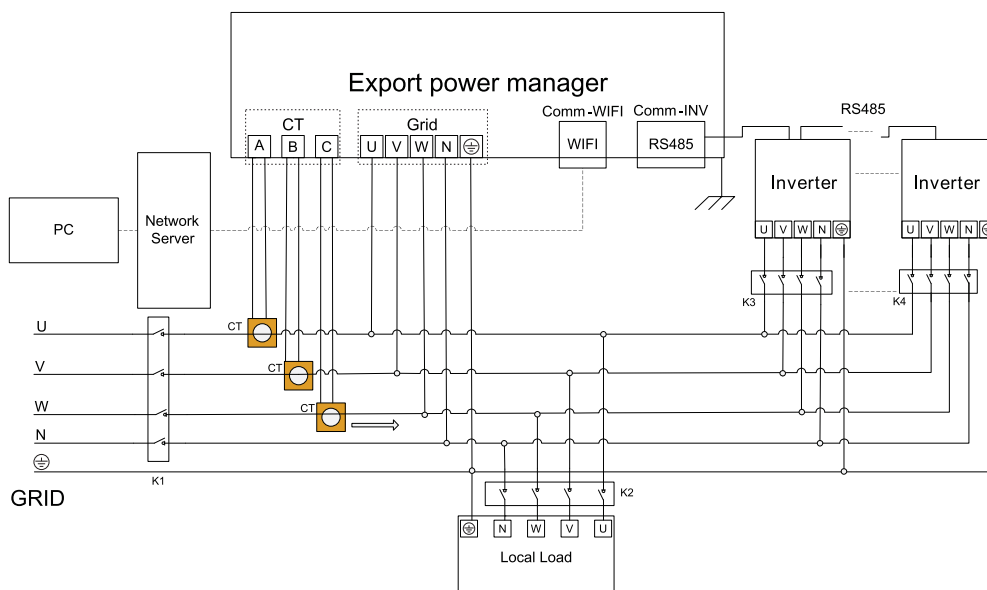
Export power manager

CT
A B C

Grid
U V W N ⏚

Comm-WIFI
WIFI

Comm-INV
RS485

RS485

Inverter
U V W N ⏚

Inverter
U V W N ⏚

PC

Network Server

K3

K4

U
V
W
N
⏚

CT
CT
CT

K1

GRID

K2

⏚ N W V U

Local Load